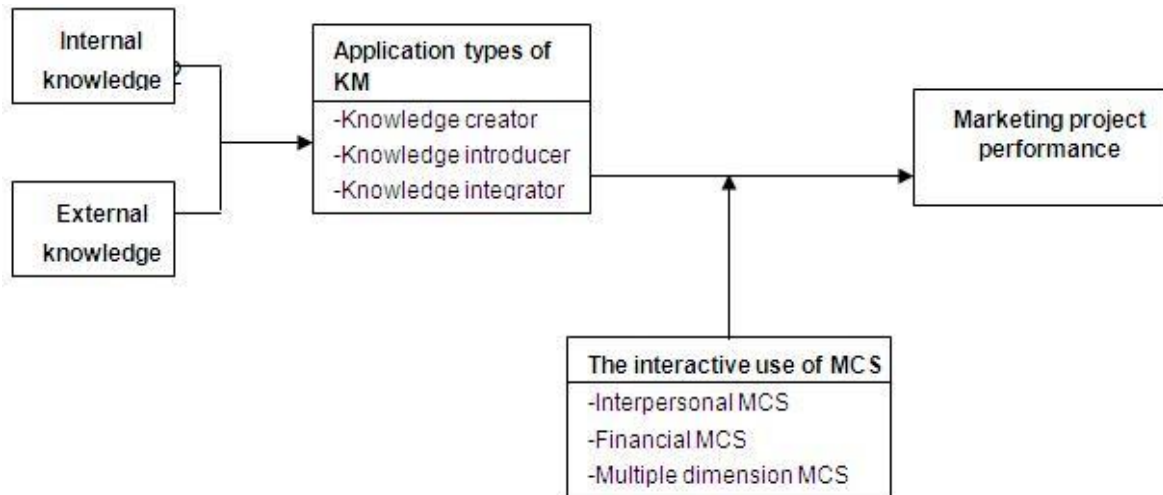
Internal knowledge

External knowledge

Application types of KM

-Knowledge creator

-Knowledge introducer

-Knowledge integrator

Marketing project performance

The interactive use of MCS

-Interpersonal MCS

-Financial MCS

-Multiple dimension MCS